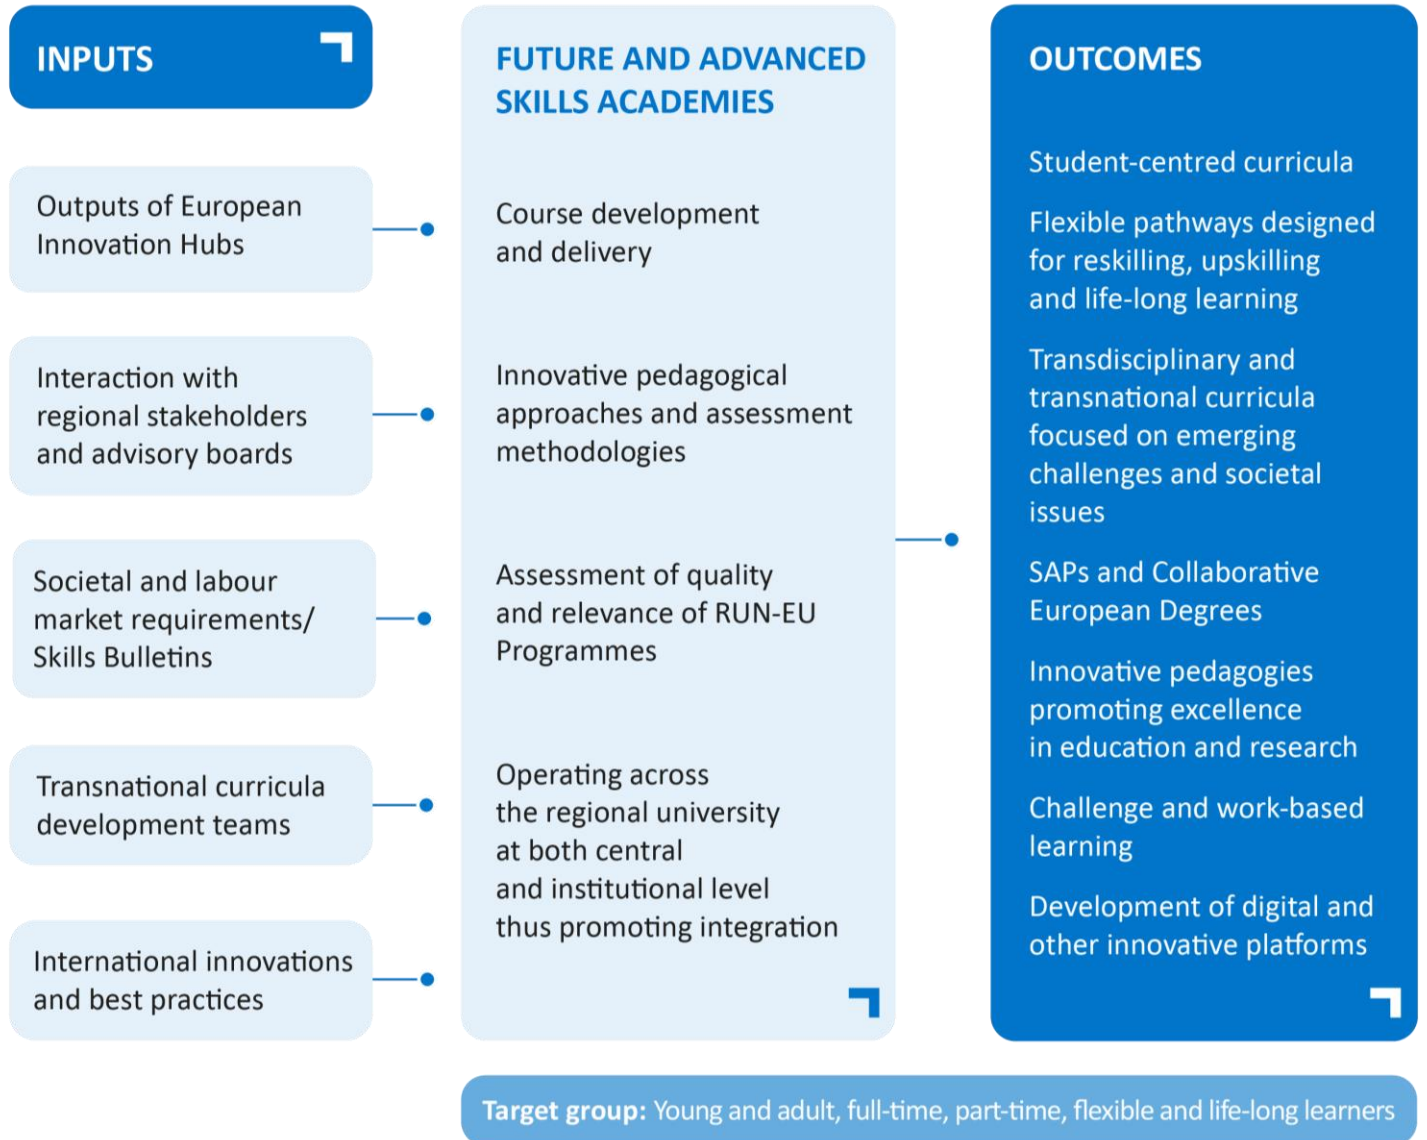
INPUTS

Outputs of European Innovation Hubs

Interaction with regional stakeholders and advisory boards

Societal and labour market requirements/ Skills Bulletins

Transnational curricula development teams

International innovations and best practices

FUTURE AND ADVANCED SKILLS ACADEMIES

Course development and delivery

Innovative pedagogical approaches and assessment methodologies

Assessment of quality and relevance of RUN-EU Programmes

Operating across the regional university at both central and institutional level thus promoting integration

OUTCOMES

Student-centred curricula

Flexible pathways designed for reskilling, upskilling and life-long learning

Transdisciplinary and transnational curricula focused on emerging challenges and societal issues

SAPs and Collaborative European Degrees

Innovative pedagogies promoting excellence in education and research

Challenge and work-based learning

Development of digital and other innovative platforms

Target group: Young and adult, full-time, part-time, flexible and life-long learners